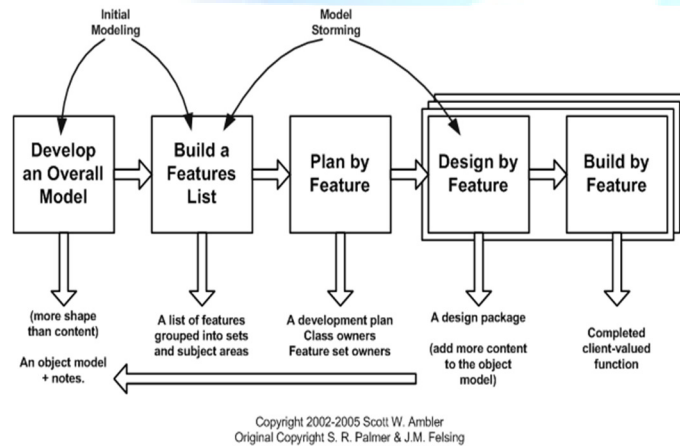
Initial Modeling

Model Storming

Develop an Overall Model

Build a Features List

Plan by Feature

Design by Feature

Build by Feature

(more shape than content)

An object model + notes.

A list of features grouped into sets and subject areas

A development plan
Class owners
Feature set owners

A design package

(add more content to the object model)

Completed client-valued function

Copyright 2002-2005 Scott W. Ambler
Original Copyright S. R. Palmer & J.M. Felsing